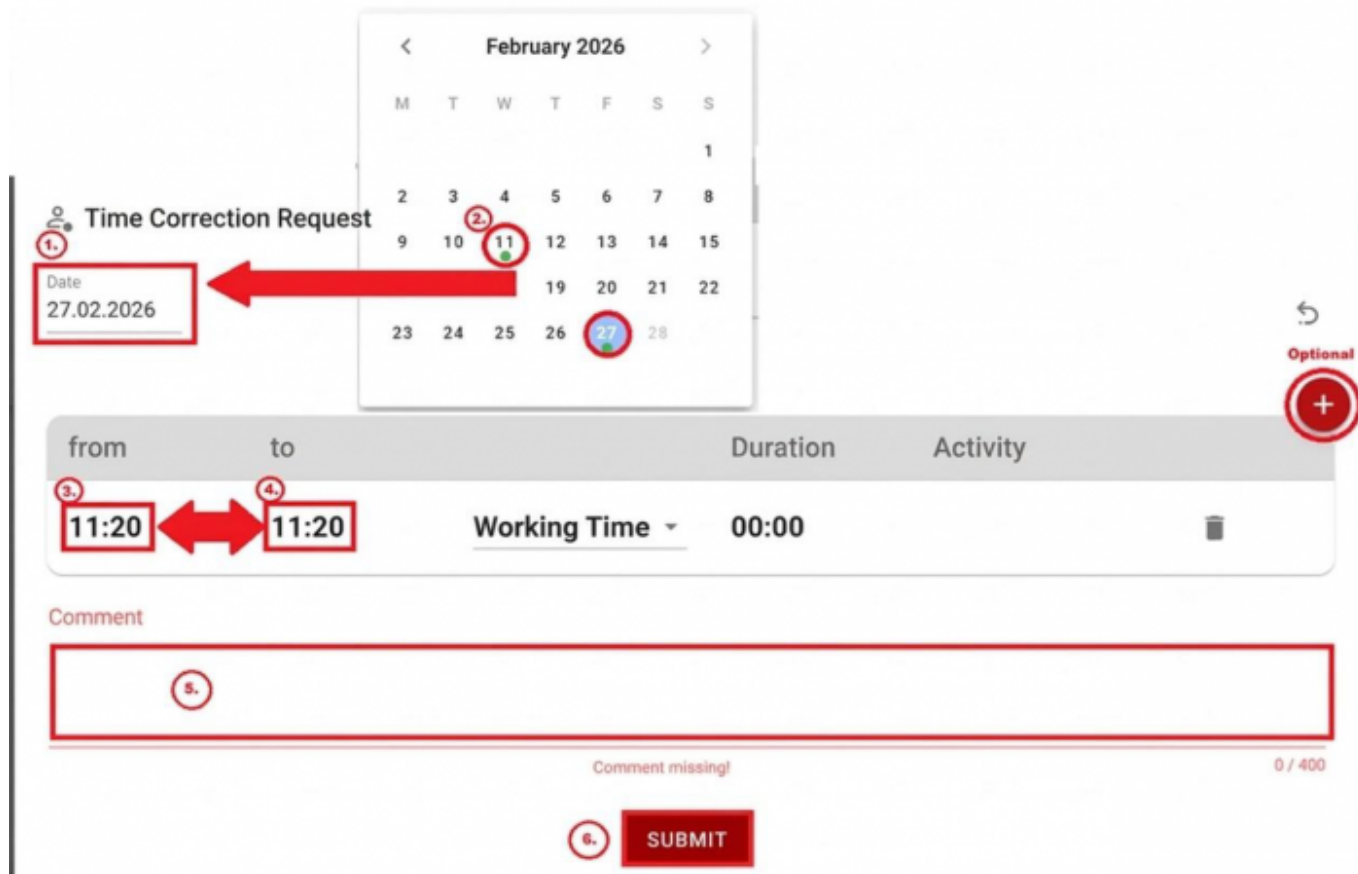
February 2026

| M | T | W | T | F | S | S |
|---|---|---|---|---|---|---|
| | | | | | | 1 |
| 2 | 3 | 4 | 5 | 6 | 7 | 8 |
| 9 | 10 | 11 | 12 | 13 | 14 | 15 |
| | | | 19 | 20 | 21 | 22 |
| 23 | 24 | 25 | 26 | 27 | 28 | |

Time Correction Request

1.

Date
27.02.2026

2.

Optional

| from | to | | Duration | Activity |
|---|---|---|---|---|
| 11:20 | 11:20 | Working Time | 00:00 | |

3.

4.

Comment

5.

Comment missing!

0 / 400

6.

SUBMIT